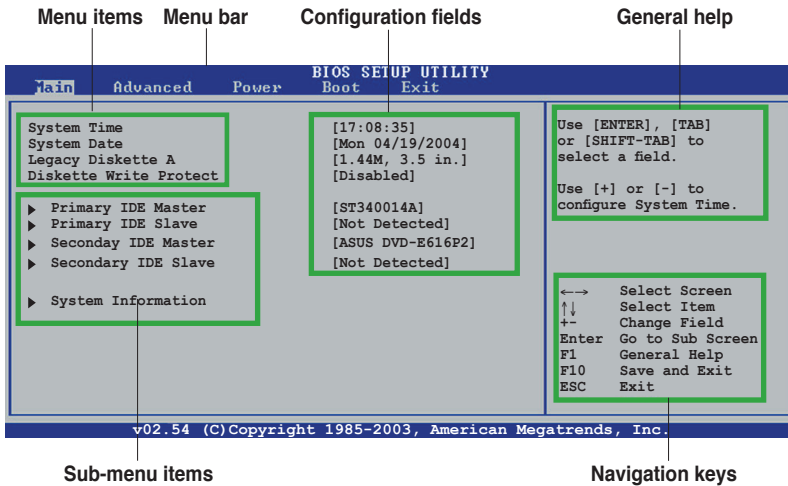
Menu items Menu bar Configuration fields General help

BIOS SETUP UTILITY

Main Advanced Power Boot Exit

System Time
System Date
Legacy Diskette A
Diskette Write Protect

[17:08:35]
[Mon 04/19/2004]
[1.44M, 3.5 in.]
[Disabled]

Use [ENTER], [TAB] or [SHIFT-TAB] to select a field.

Use [+] or [-] to configure System Time.

▶ Primary IDE Master
▶ Primary IDE Slave
▶ Seconday IDE Master
▶ Secondary IDE Slave

▶ System Information

[ST340014A]
[Not Detected]
[ASUS DVD-E616P2]
[Not Detected]

←→ Select Screen
↑↓ Select Item
+- Change Field
Enter Go to Sub Screen
F1 General Help
F10 Save and Exit
ESC Exit

v02.54 (C)Copyright 1985-2003, American Megatrends, Inc.

Sub-menu items Navigation keys